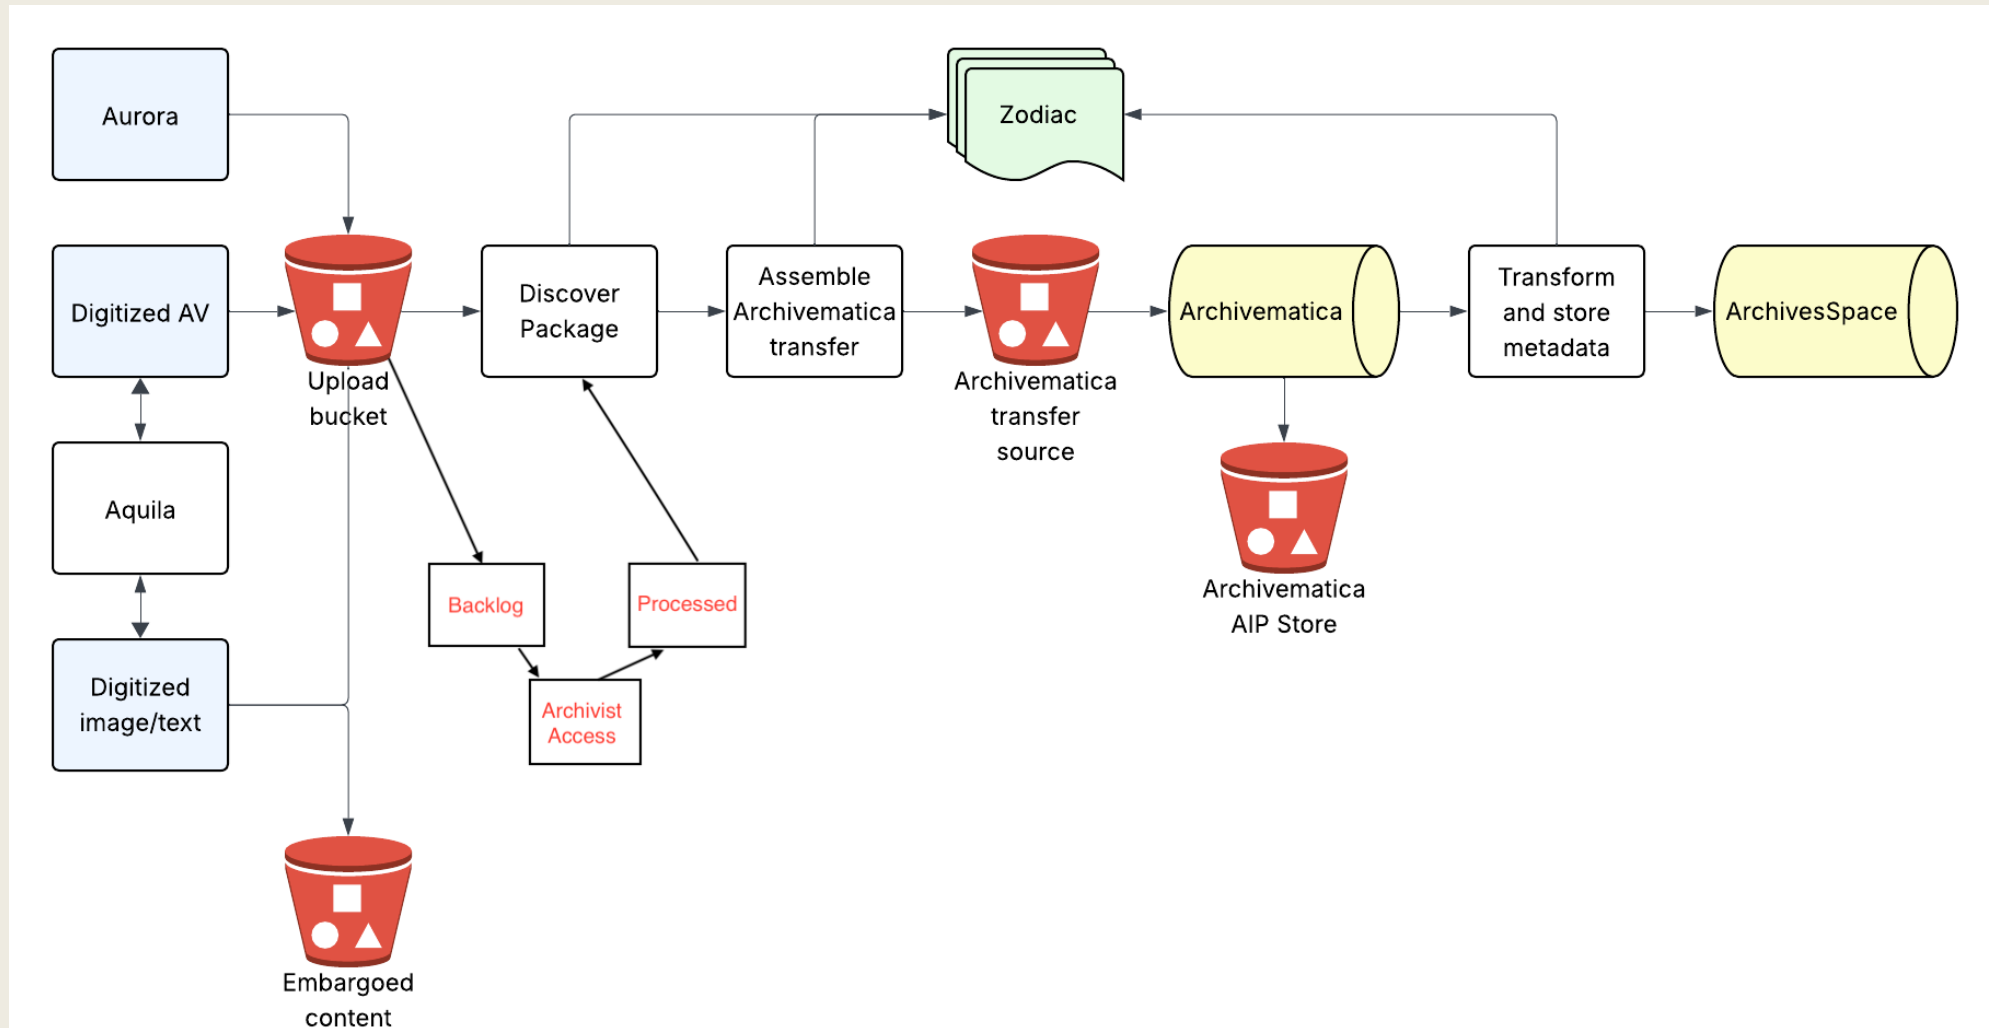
Aurora

Zodiac

Digitized AV

Upload bucket

Discover Package

Assemble Archivematica transfer

Archivematica transfer source

Archivematica

Transform and store metadata

ArchivesSpace

Aquila

Archivematica AIP Store

Backlog

Processed

Archivist Access

Digitized image/text

Embargoed content